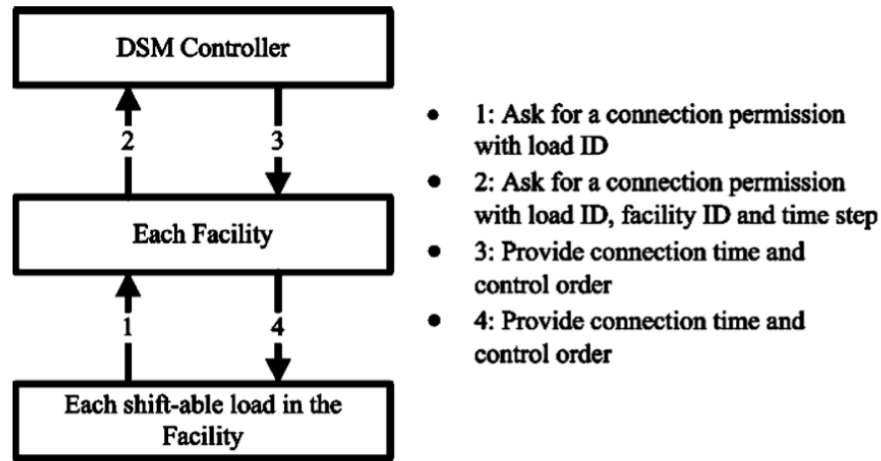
DSM Controller

2

3

Each Facility

1

4

Each shift-able load in the Facility

- 1: Ask for a connection permission with load ID
- 2: Ask for a connection permission with load ID, facility ID and time step
- 3: Provide connection time and control order
- 4: Provide connection time and control order